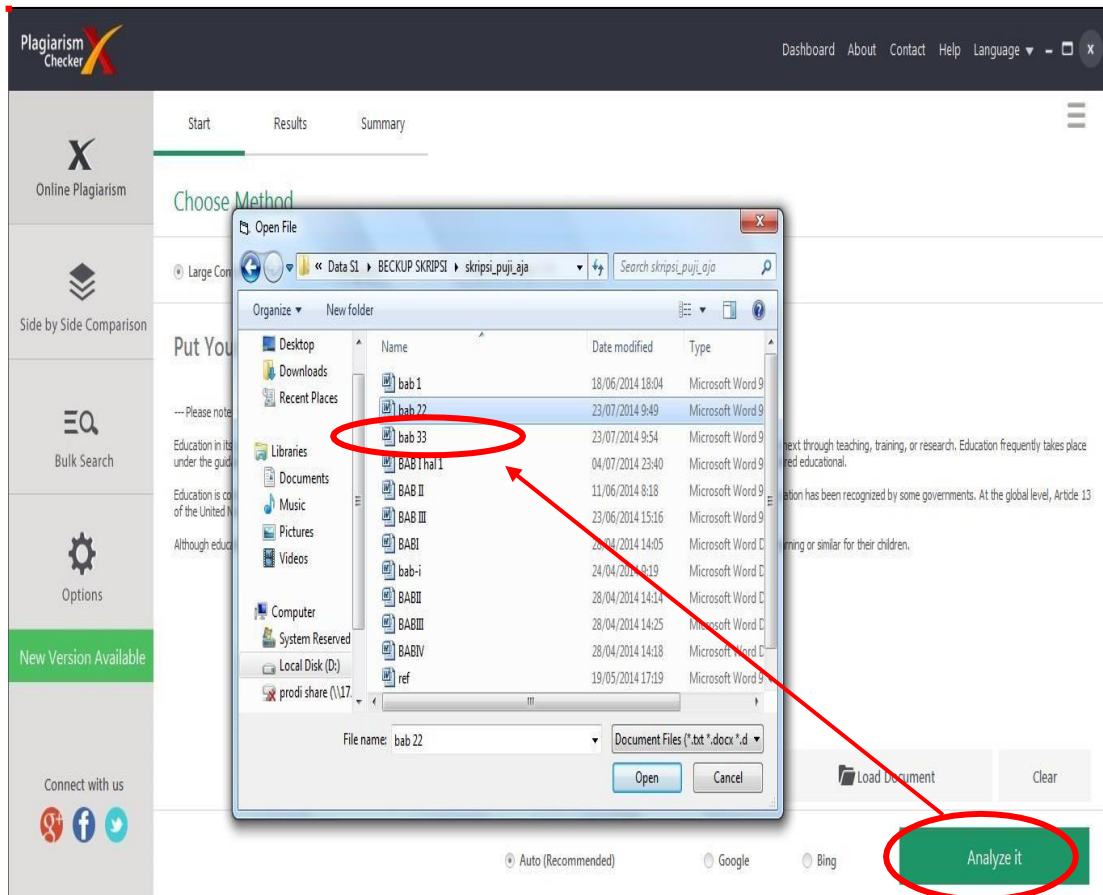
Plagiarism Checker X

Dashboard About Contact Help Language ▾ – □ x

Online Plagiarism

Side by Side Comparison

Bulk Search

Options

New Version Available

Connect with us

Start Results Summary

Choose Method

Large Con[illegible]

Put You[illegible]

--- Please note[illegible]

Education in its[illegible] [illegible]ext through teaching, training, or research. Education frequently takes place under the guid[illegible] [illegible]red educational.

Education is co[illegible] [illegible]ation has been recognized by some governments. At the global level, Article 13 of the United N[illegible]

Although educ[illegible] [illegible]ning or similar for their children.

Open File

« Data S1 ▸ BECKUP SKRIPSI ▸ skripsi_puji_aja

Search skripsi_puji_aja

Organize ▾ New folder

Desktop
Downloads
Recent Places
Libraries
Documents
Music
Pictures
Videos
Computer
System Reserved
Local Disk (D:)
prodi share (\\17.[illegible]

| Name | Date modified | Type |
|---|---|---|
| bab 1 | 18/06/2014 18:04 | Microsoft Word 9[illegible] |
| bab 22 | 23/07/2014 9:49 | Microsoft Word 9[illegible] |
| bab 33 | 23/07/2014 9:54 | Microsoft Word 9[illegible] |
| BAB I hal 1 | 04/07/2014 23:40 | Microsoft Word 9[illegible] |
| BAB II | 11/06/2014 8:18 | Microsoft Word 9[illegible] |
| BAB III | 23/06/2014 15:16 | Microsoft Word 9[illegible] |
| BABI | 2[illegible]/04/2014 14:05 | Microsoft Word D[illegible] |
| bab-i | 24/04/201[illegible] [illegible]:19 | Microsoft Word D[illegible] |
| BABII | 28/04/2014 14:14 | Microsoft Word D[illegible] |
| BABIII | 28/04/2014 14:25 | Mi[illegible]osoft Word D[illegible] |
| BABIV | 28/04/2014 14:18 | Microsoft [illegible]ord D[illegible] |
| ref | 19/05/2014 17:19 | Microsoft Word 9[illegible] |

File name: bab 22

Document Files (*.txt *.docx *.d

Open Cancel

Load D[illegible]ument Clear

Auto (Recommended) Google Bing

Analyze it